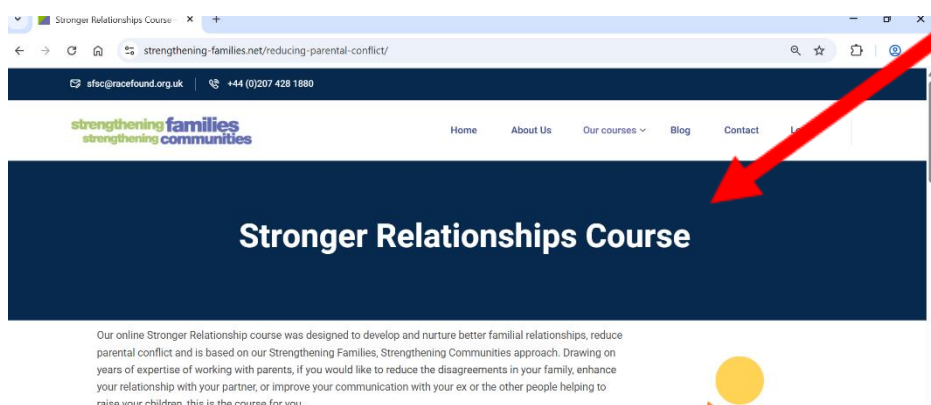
Stronger Relationships Course ×
+
strengthening-families.net/reducing-parental-conflict/

sfsc@racefound.org.uk
+44 (0)207 428 1880

strengthening families
strengthening communities

Home
About Us
Our courses
Blog
Contact
Lo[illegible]

Stronger Relationships Course

Our online Stronger Relationship course was designed to develop and nurture better familial relationships, reduce parental conflict and is based on our Strengthening Families, Strengthening Communities approach. Drawing on years of expertise of working with parents, if you would like to reduce the disagreements in your family, enhance your relationship with your partner, or improve your communication with your ex or the other people helping to raise your children, this is the course for you.